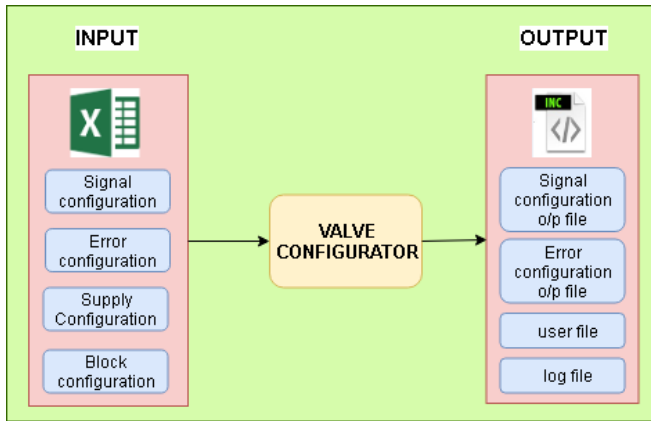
INPUT

X

Signal configuration

Error configuration

Supply Configuration

Block configuration

VALVE CONFIGURATOR

OUTPUT

INC

</>

Signal configuration o/p file

Error configuration o/p file

user file

log file